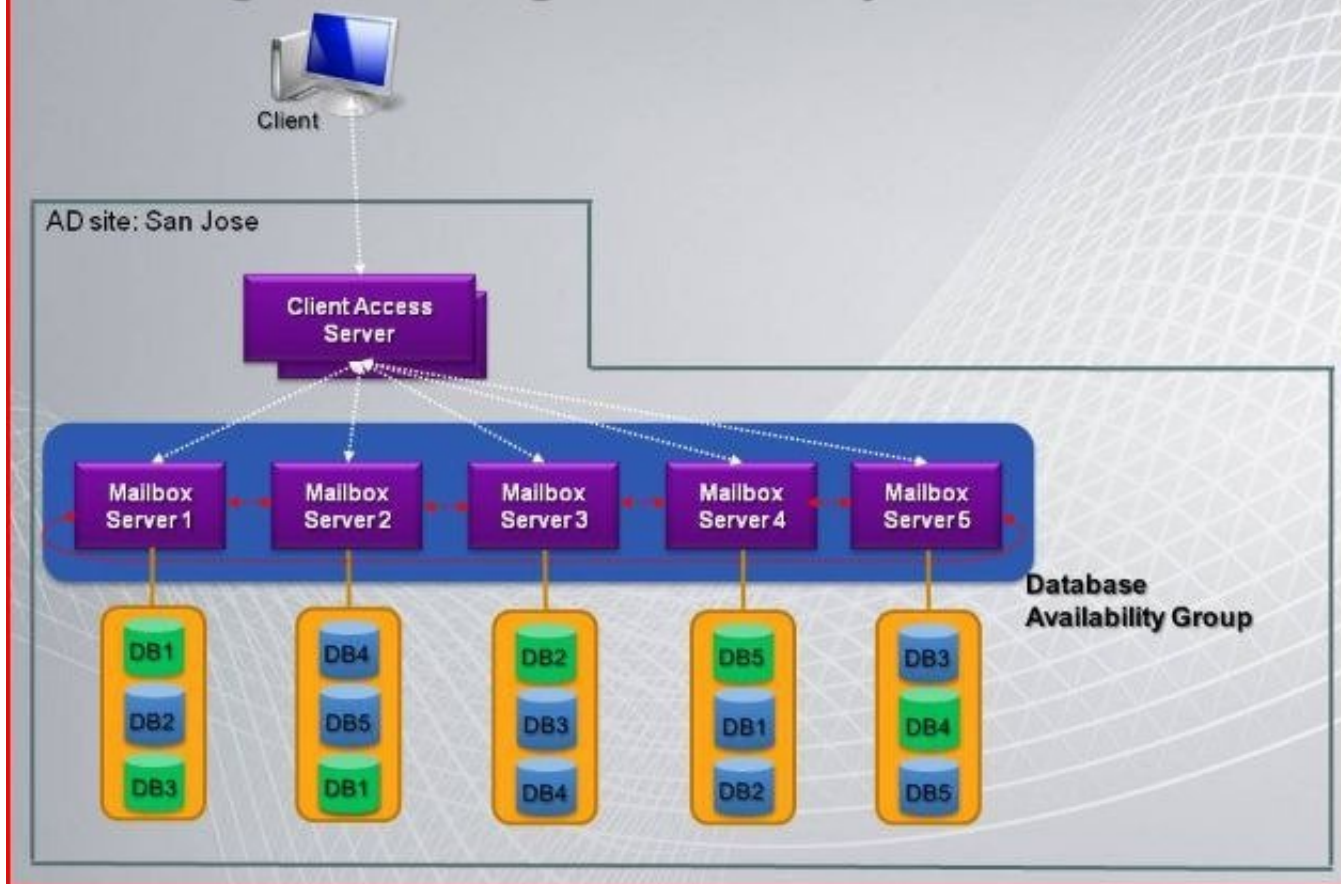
Client

AD site: San Jose

Client Access Server

Mailbox Server 1

Mailbox Server 2

Mailbox Server 3

Mailbox Server 4

Mailbox Server 5

Database Availability Group

DB1
DB2
DB3

DB4
DB5
DB1

DB2
DB3
DB4

DB5
DB1
DB2

DB3
DB4
DB5